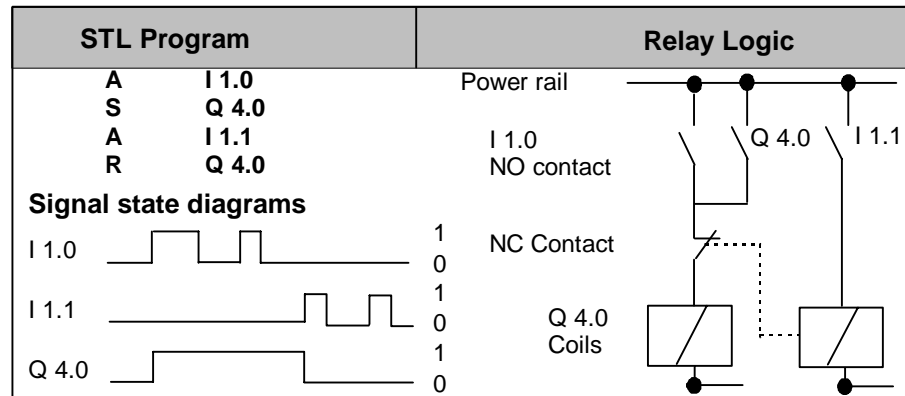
| STL Program | Relay Logic |
|---|---|
| A I 1.0<br>S Q 4.0<br>A I 1.1<br>R Q 4.0 | Power rail |

Signal state diagrams

I 1.0 1 0

I 1.1 1 0

Q 4.0 1 0

I 1.0
NO contact

Q 4.0

I 1.1

NC Contact

Q 4.0
Coils